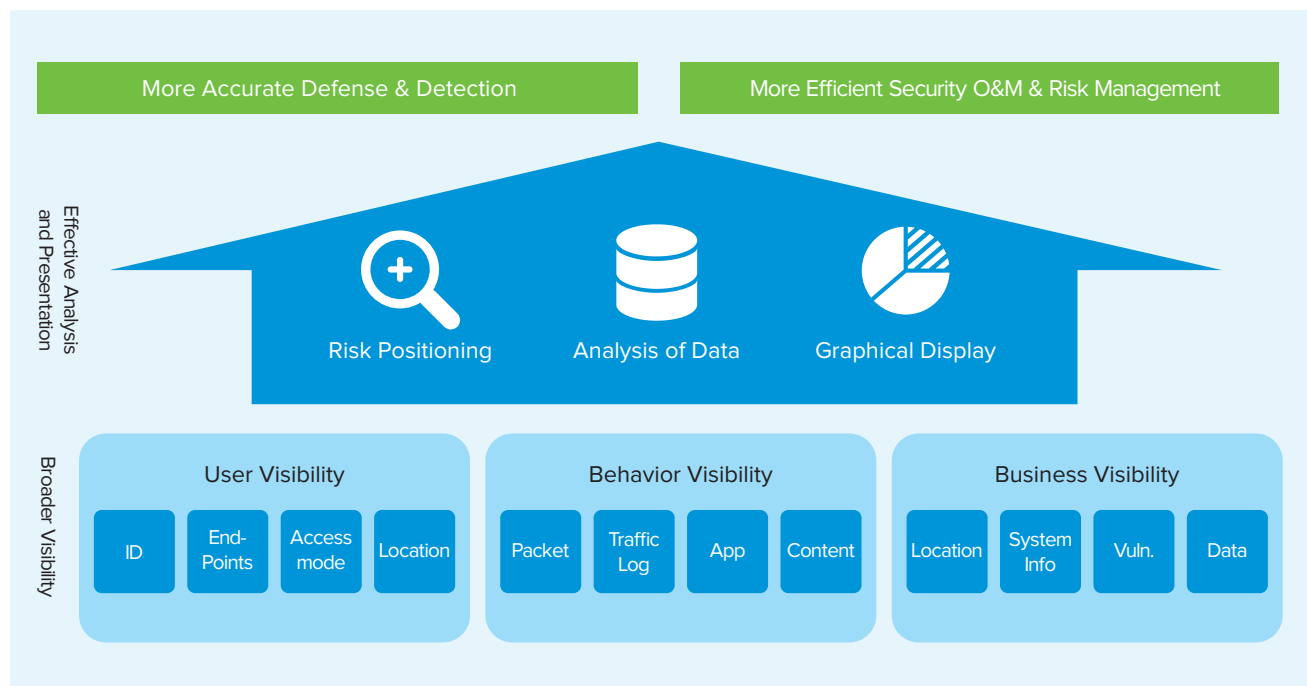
More Accurate Defense & Detection

More Efficient Security O&M & Risk Management

Effective Analysis and Presentation

Risk Positioning

Analysis of Data

Graphical Display

Broader Visibility

User Visibility

ID

End-Points

Access mode

Location

Behavior Visibility

Packet

Traffic Log

App

Content

Business Visibility

Location

System Info

Vuln.

Data